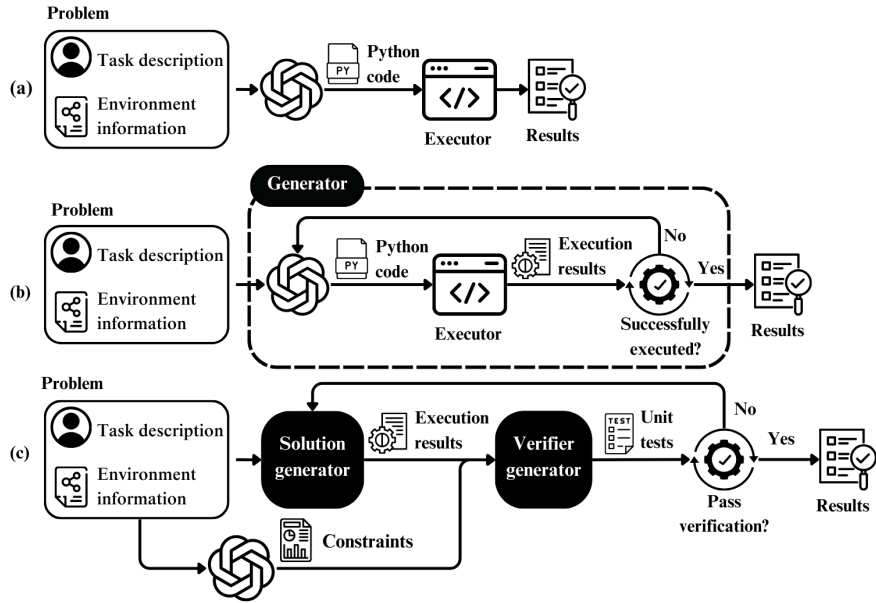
Problem

(a)

Task description

Environment information

PY

Python code

Executor

Results

Generator

Problem

(b)

Task description

Environment information

PY

Python code

Executor

Execution results

No

Yes

Successfully executed?

Results

Problem

(c)

Task description

Environment information

Solution generator

Execution results

Verifier generator

TEST

Unit tests

No

Yes

Pass verification?

Results

Constraints